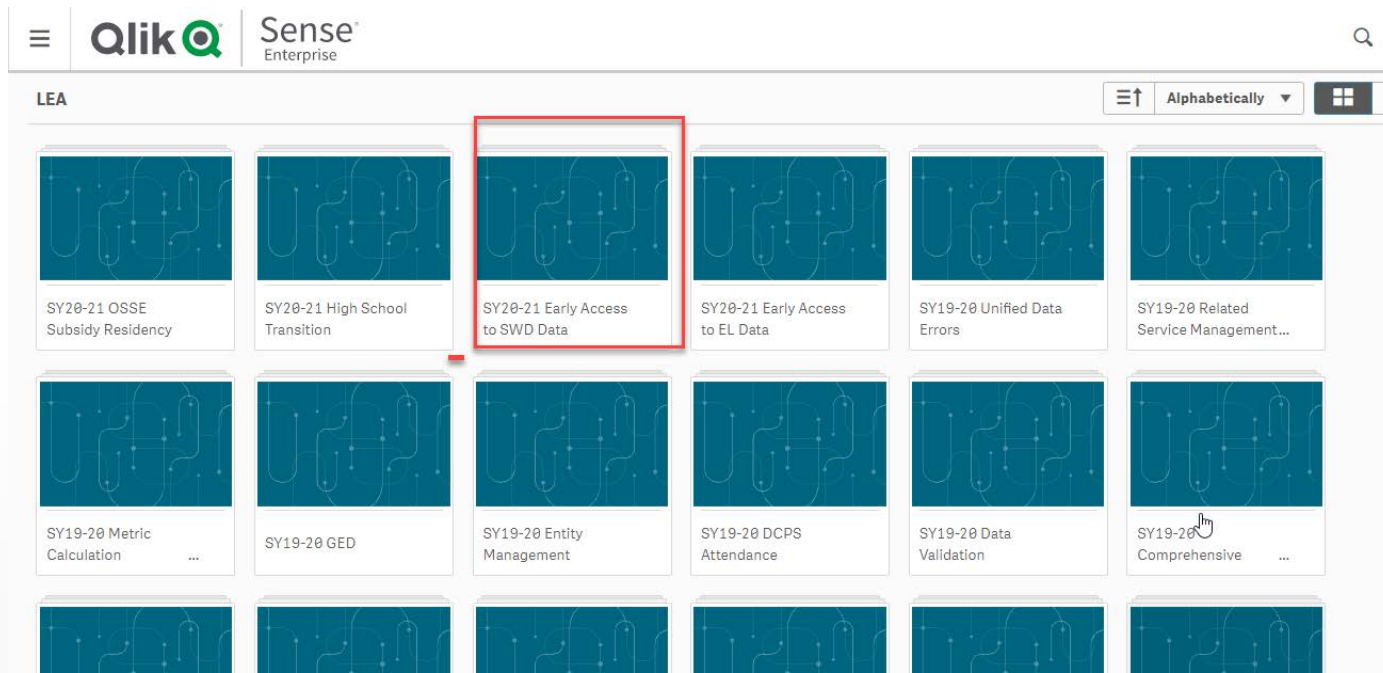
Qlik Sense Enterprise

LEA

Alphabetically

SY20-21 OSSE Subsidy Residency

SY20-21 High School Transition

SY20-21 Early Access to SWD Data

SY20-21 Early Access to EL Data

SY19-20 Unified Data Errors

SY19-20 Related Service Management...

SY19-20 Metric Calculation ...

SY19-20 GED

SY19-20 Entity Management

SY19-20 DCPS Attendance

SY19-20 Data Validation

SY19-20 Comprehensive ...